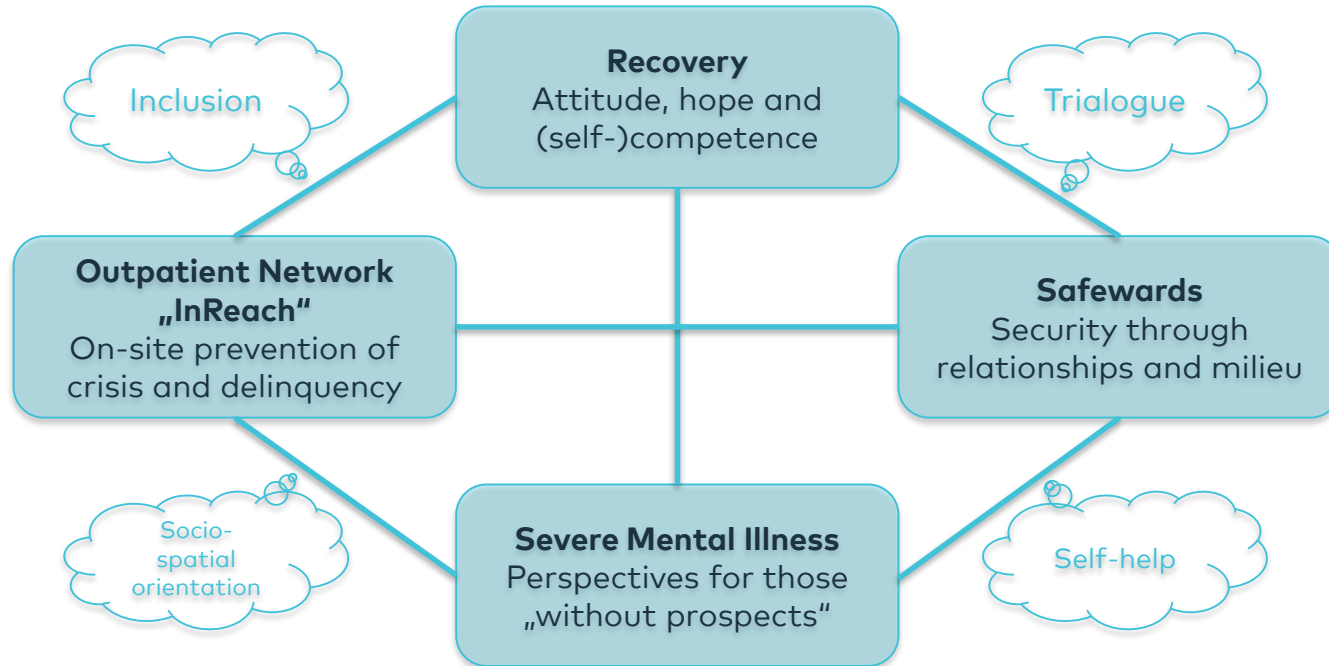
Inclusion

Recovery
Attitude, hope and (self-)competence

Trialogue

Outpatient Network „InReach“
On-site prevention of crisis and delinquency

Safewards
Security through relationships and milieu

Socio-spatial orientation

Severe Mental Illness
Perspectives for those „without prospects“

Self-help